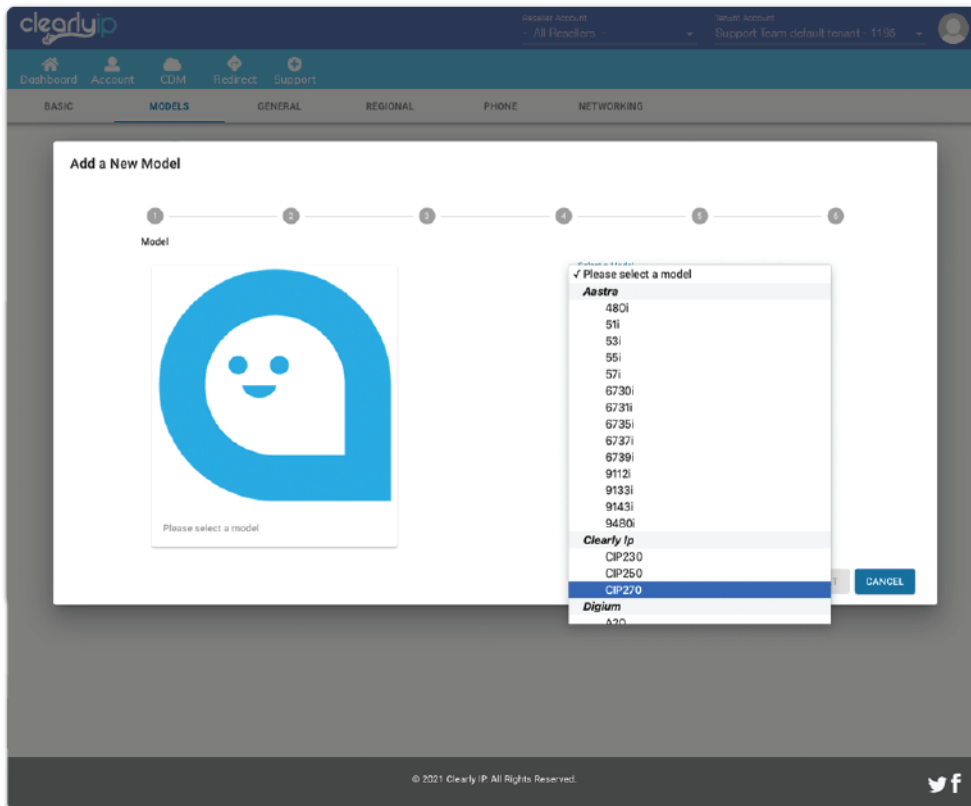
clearlyip

Reseller Account
- All Resellers -

Tenant Account
Support Team default tenant - 1195

Dashboard Account CDM Redirect Support

BASIC MODELS GENERAL REGIONAL PHONE NETWORKING

Add a New Model

1 2 3 4 5 6

Model

Please select a model

Select a Model
✓ Please select a model
Aastra
480i
51i
53i
55i
57i
6730i
6731i
6735i
6737i
6739i
9112i
9133i
9143i
9480i
Clearly Ip
CIP230
CIP250
CIP270
Digium
A20

CANCEL

© 2021 Clearly IP. All Rights Reserved.